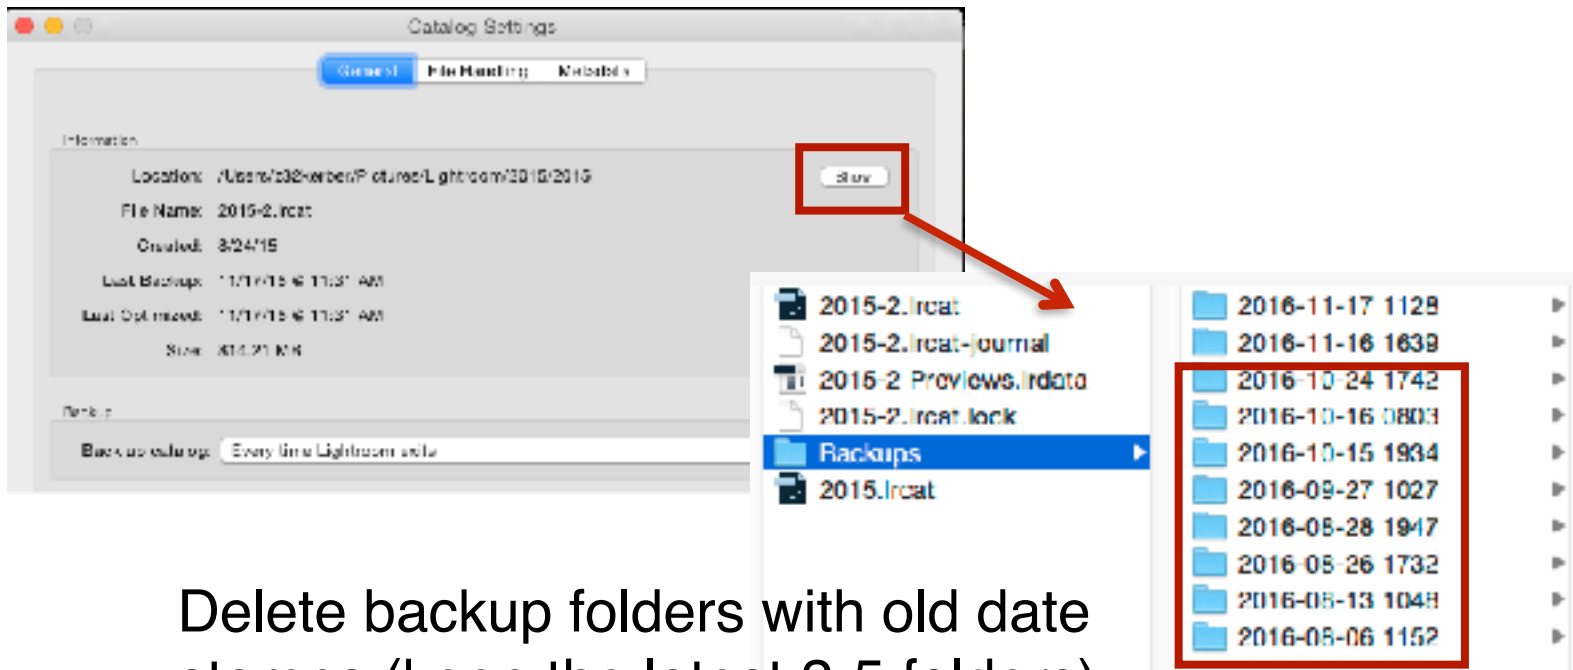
Catalog Settings

General File Handling Metadata

Information

Location: /Users/z32erben/Pictures/Lightroom/2015/2015

File Name: 2015-2.lrcat

Created: 8/24/15

Last Backup: 11/17/16 @ 11:31 AM

Last Optimized: 11/17/16 @ 11:31 AM

Size: 814.21 MB

Show

Backup

Back up catalog: Every time Lightroom exits

2015-2.lrcat
2015-2.lrcat-journal
2015-2 Previews.lrdata
2015-2.lrcat.lock
Backups
2015.lrcat

2016-11-17 1129
2016-11-16 1639
2016-10-24 1742
2016-10-16 0803
2016-10-15 1934
2016-09-27 1027
2016-08-28 1947
2016-08-26 1732
2016-08-13 1048
2016-08-06 1152

Delete backup folders with old date stamps (keep the latest 3-5 folders)